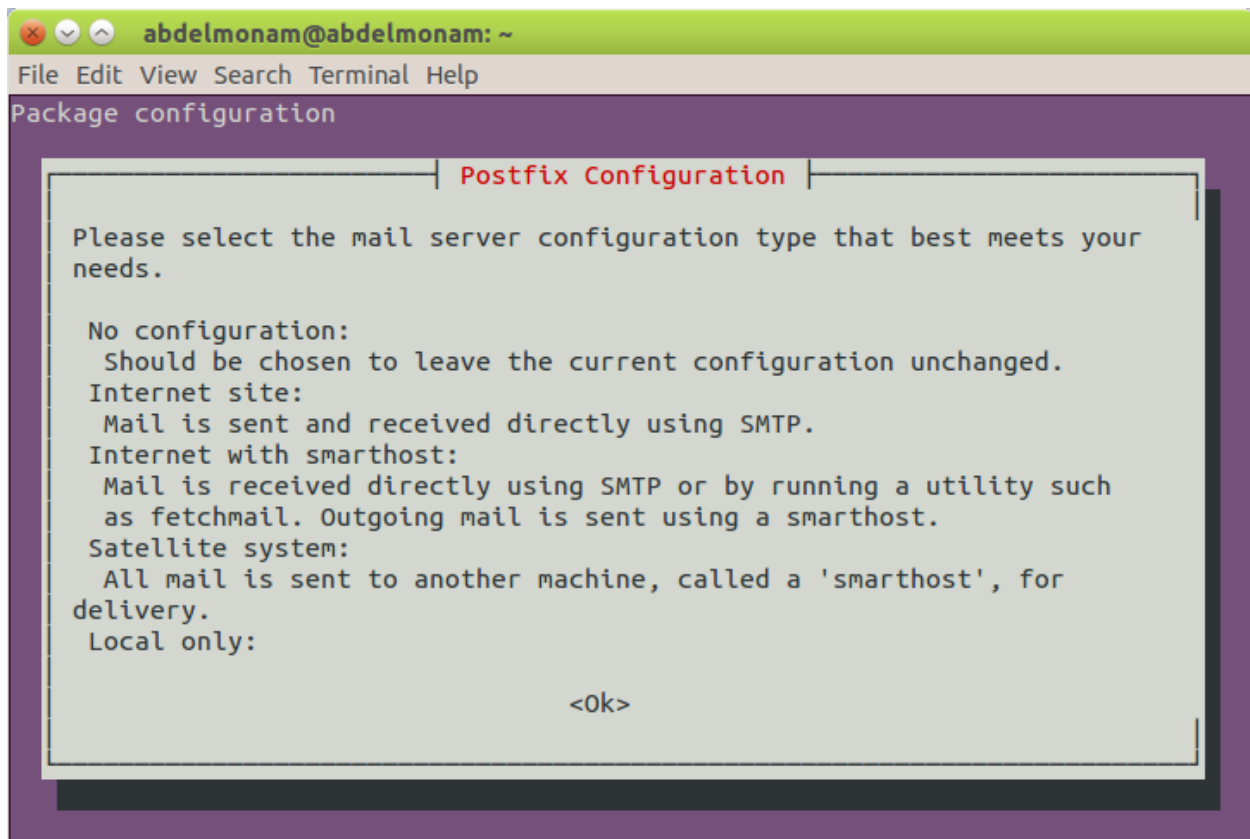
abdelmonam@abdelmonam: ~

File Edit View Search Terminal Help

Package configuration

Postfix Configuration

Please select the mail server configuration type that best meets your needs.

No configuration:
Should be chosen to leave the current configuration unchanged.
Internet site:
Mail is sent and received directly using SMTP.
Internet with smarthost:
Mail is received directly using SMTP or by running a utility such as fetchmail. Outgoing mail is sent using a smarthost.
Satellite system:
All mail is sent to another machine, called a 'smarthost', for delivery.
Local only:

<Ok>